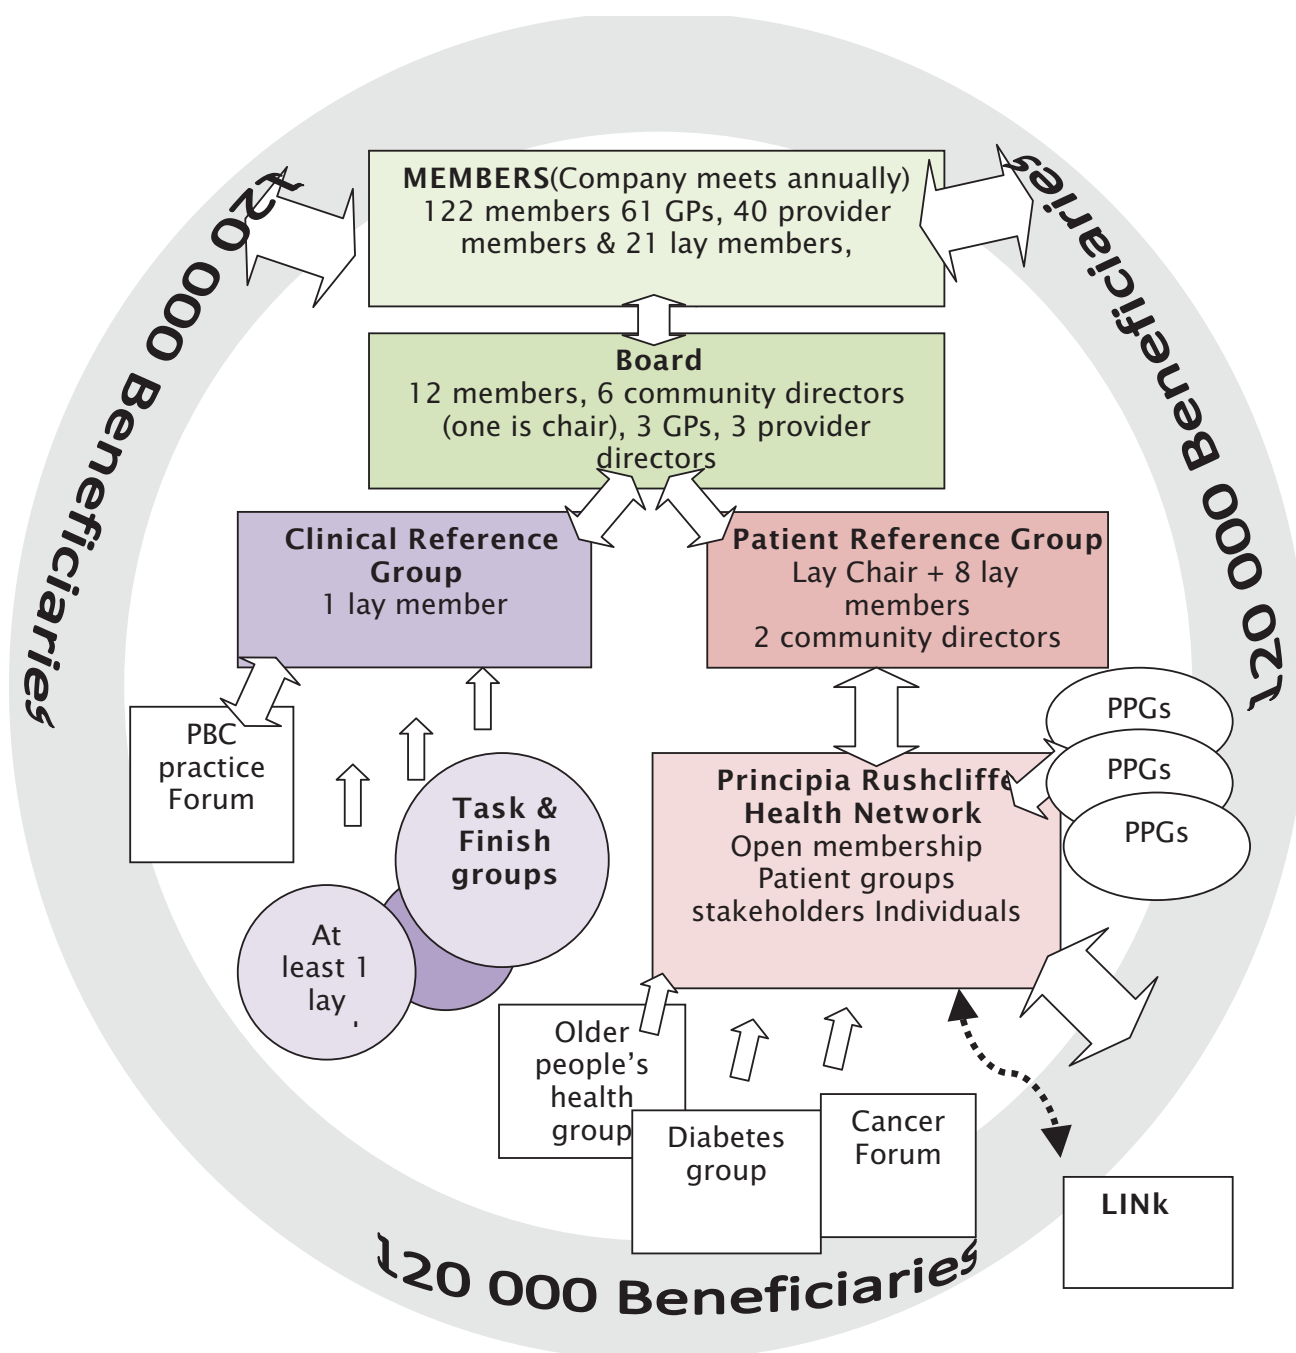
120 000 Beneficiaries

MEMBERS(Company meets annually) 122 members 61 GPs, 40 provider members & 21 lay members,

120 000 Beneficiaries

Board
12 members, 6 community directors (one is chair), 3 GPs, 3 provider directors

Clinical Reference Group
1 lay member

Patient Reference Group
Lay Chair + 8 lay members
2 community directors

PBC practice Forum

PPGs

PPGs

PPGs

Principia Rushcliffe Health Network
Open membership
Patient groups
stakeholders Individuals

Task & Finish groups

At least 1 lay

Older people's health group

Diabetes group

Cancer Forum

LINk

120 000 Beneficiaries